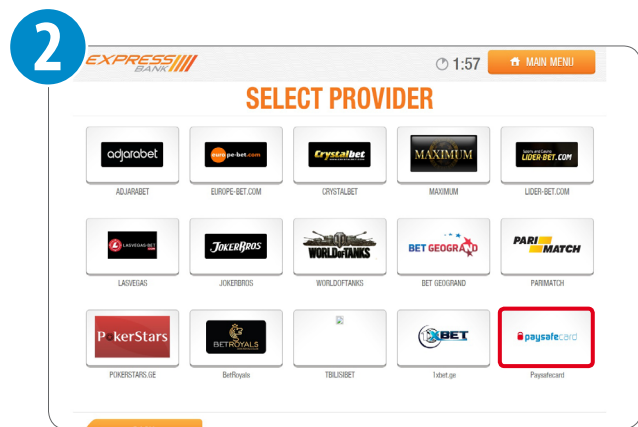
2

EXPRESS BANK

1:57

MAIN MENU

SELECT PROVIDER

adjarabet
ADJARABET

europe-bet.com
EUROPE-BET.COM

Crystalbet
CRYSTALBET

MAXIMUM
MAXIMUM

Sports and Casino LIDER-BET.COM
LIDER-BET.COM

LASVEGAS-BET.COM
LASVEGAS

JOKERBROS
JOKERBROS

WORLD OF TANKS
WORLDOFTANKS

BET GEOGRAND
BET GEOGRAND

PARI MATCH
PARIMATCH

PokerStars
POKERSTARS.GE

BETROYALS
BetRoyals

TBILISIBET

1XBET
1xbet.ge

paysafecard
Paysafecard